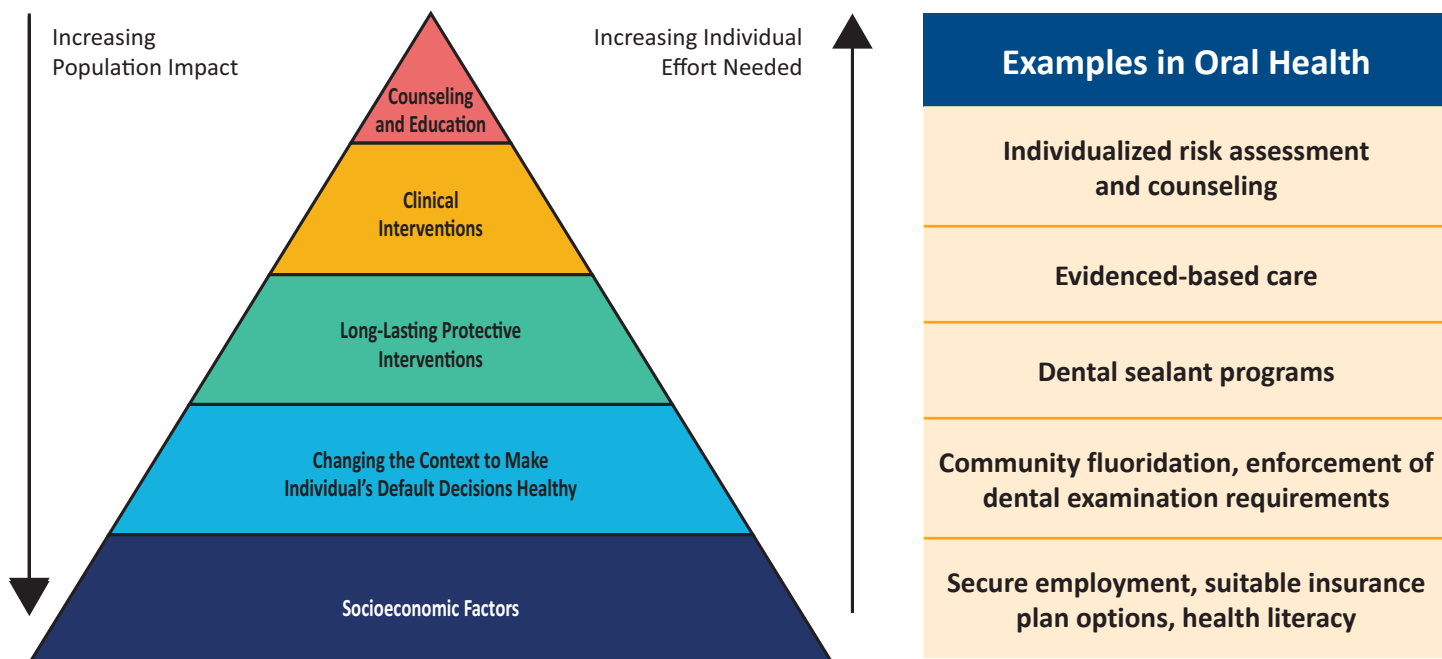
Increasing Population Impact

Increasing Individual Effort Needed

Counseling and Education

Clinical Interventions

Long-Lasting Protective Interventions

Changing the Context to Make Individual's Default Decisions Healthy

Socioeconomic Factors

Examples in Oral Health

Individualized risk assessment and counseling

Evidenced-based care

Dental sealant programs

Community fluoridation, enforcement of dental examination requirements

Secure employment, suitable insurance plan options, health literacy